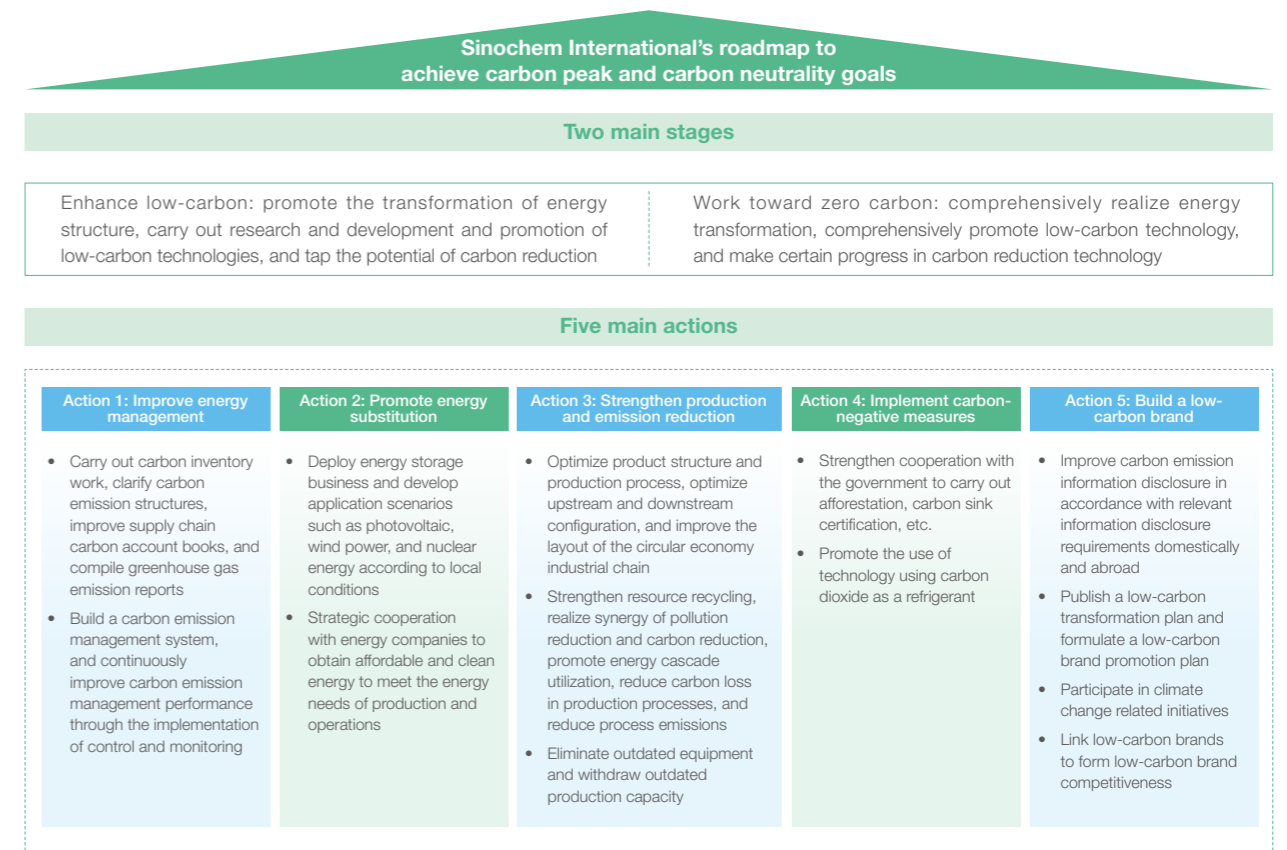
Sinochem International's roadmap to achieve carbon peak and carbon neutrality goals

Two main stages

Enhance low-carbon: promote the transformation of energy structure, carry out research and development and promotion of low-carbon technologies, and tap the potential of carbon reduction

Work toward zero carbon: comprehensively realize energy transformation, comprehensively promote low-carbon technology, and make certain progress in carbon reduction technology

Five main actions

Action 1: Improve energy management

- Carry out carbon inventory work, clarify carbon emission structures, improve supply chain carbon account books, and compile greenhouse gas emission reports
- Build a carbon emission management system, and continuously improve carbon emission management performance through the implementation of control and monitoring

Action 2: Promote energy substitution

- Deploy energy storage business and develop application scenarios such as photovoltaic, wind power, and nuclear energy according to local conditions
- Strategic cooperation with energy companies to obtain affordable and clean energy to meet the energy needs of production and operations

Action 3: Strengthen production and emission reduction

- Optimize product structure and production process, optimize upstream and downstream configuration, and improve the layout of the circular economy industrial chain
- Strengthen resource recycling, realize synergy of pollution reduction and carbon reduction, promote energy cascade utilization, reduce carbon loss in production processes, and reduce process emissions
- Eliminate outdated equipment and withdraw outdated production capacity

Action 4: Implement carbon-negative measures

- Strengthen cooperation with the government to carry out afforestation, carbon sink certification, etc.
- Promote the use of technology using carbon dioxide as a refrigerant

Action 5: Build a low-carbon brand

- Improve carbon emission information disclosure in accordance with relevant information disclosure requirements domestically and abroad
- Publish a low-carbon transformation plan and formulate a low-carbon brand promotion plan
- Participate in climate change related initiatives
- Link low-carbon brands to form low-carbon brand competitiveness